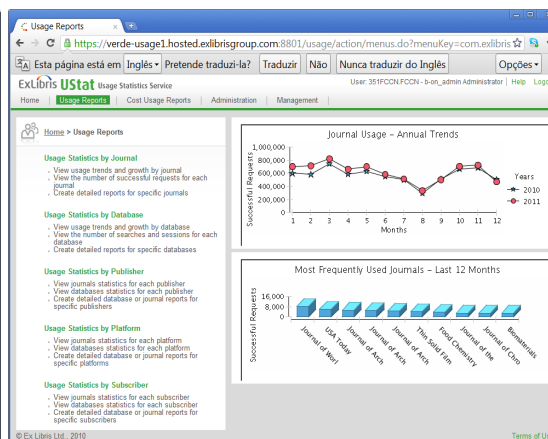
Usage Reports
+
https://verde-usage1.hosted.exlibrisgroup.com:8801/usage/action/menus.do?menuKey=com.exlibris
Esta página está em Inglês Pretende traduzi-la? Traduzir Não Nunca traduzir do Inglês Opções

ExLibris UStat Usage Statistics Service
User: 351FCCN.FCCN - b-on_admin Administrator | Help Logo
Home | Usage Reports | Cost Usage Reports | Administration | Management

Home > Usage Reports

Usage Statistics by Journal
View usage trends and growth by journal
View the number of successful requests for each journal
Create detailed reports for specific journals

Usage Statistics by Database
View usage trends and growth by database
View the number of searches and sessions for each database
Create detailed reports for specific databases

Usage Statistics by Publisher
View journals statistics for each publisher
View databases statistics for each publisher
Create detailed database or journal reports for specific publishers

Usage Statistics by Platform
View journals statistics for each platform
View databases statistics for each platform
Create detailed database or journal reports for specific platforms

Usage Statistics by Subscriber
View journals statistics for each subscriber
View databases statistics for each subscriber
Create detailed database or journal reports for specific subscribers

Journal Usage – Annual Trends
1,000,000
800,000
600,000
400,000
200,000
0
Successful Requests
1 2 3 4 5 6 7 8 9 10 11 12
Months
Years
2010
2011

Most Frequently Used Journals – Last 12 Months
16,000
8,000
0
Successful Requests
Journal of Worl
USA Today
Journal of Arch
Journal of Arch
Journal of Arch
Thin Solid Film
Food Chemistry
Journal of the
Journal of Chro
Biomaterials

© Ex Libris Ltd., 2010
Terms of U